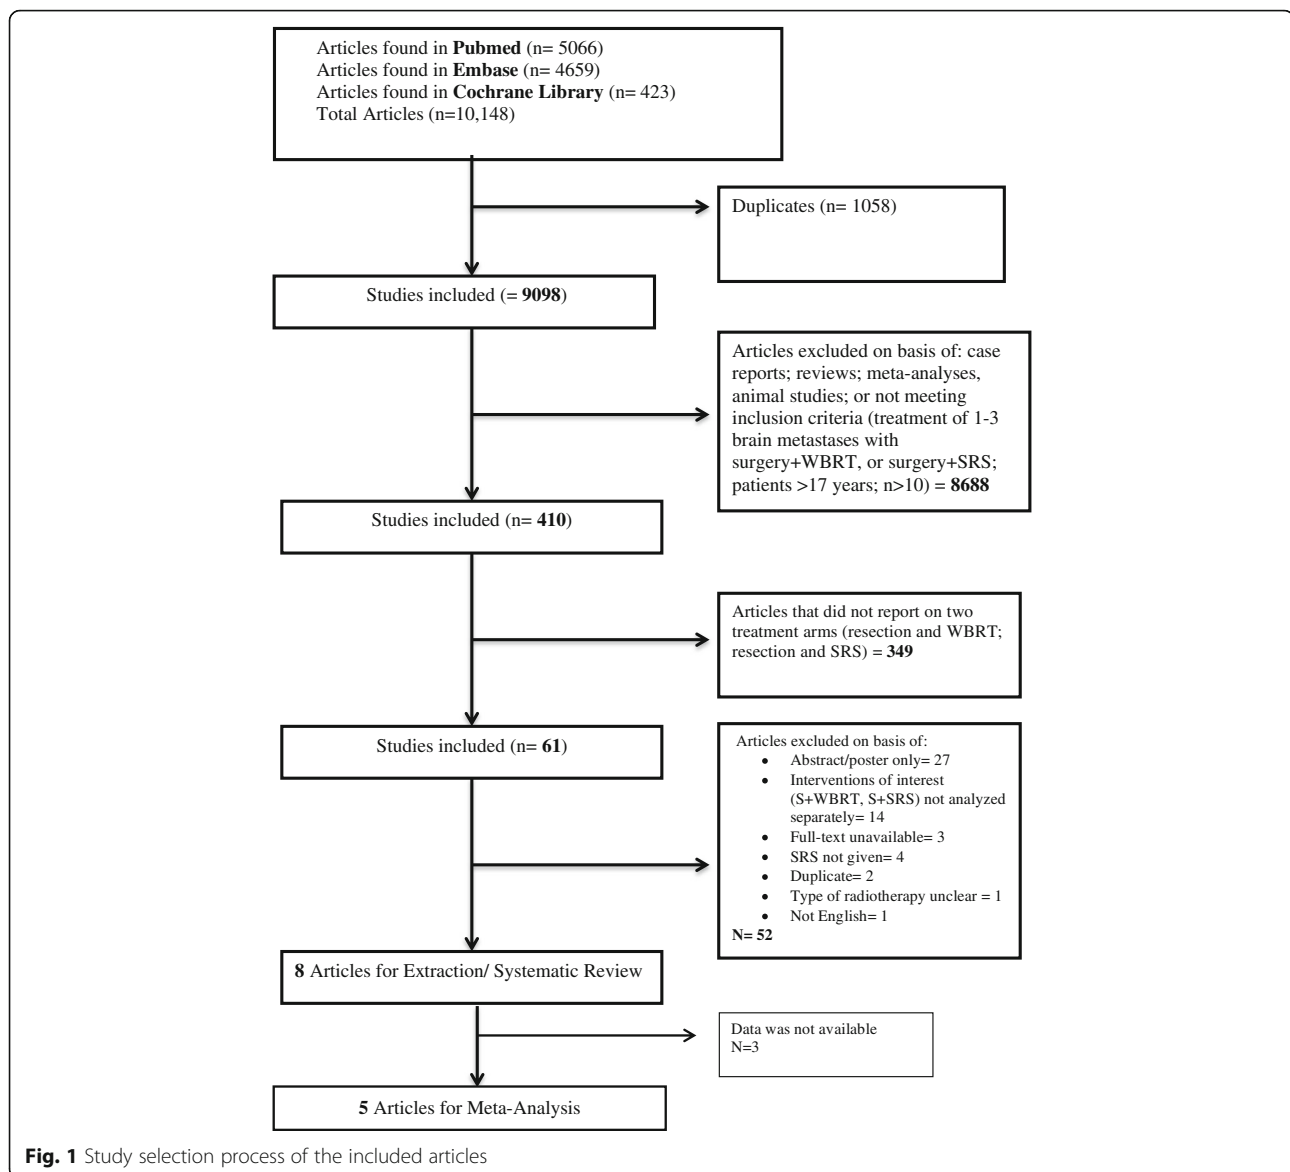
Articles found in **Pubmed** (n= 5066)
Articles found in **Embase** (n= 4659)
Articles found in **Cochrane Library** (n= 423)
Total Articles (n=10,148)

Duplicates (n= 1058)

Studies included (= **9098**)

Articles excluded on basis of: case reports; reviews; meta-analyses, animal studies; or not meeting inclusion criteria (treatment of 1-3 brain metastases with surgery+WBRT, or surgery+SRS; patients >17 years; n>10) = **8688**

Studies included (n= **410**)

Articles that did not report on two treatment arms (resection and WBRT; resection and SRS) = **349**

Studies included (n= **61**)

Articles excluded on basis of:
- Abstract/poster only= 27
- Interventions of interest (S+WBRT, S+SRS) not analyzed separately= 14
- Full-text unavailable= 3
- SRS not given= 4
- Duplicate= 2
- Type of radiotherapy unclear = 1
- Not English= 1

**N= 52**

**8** Articles for Extraction/ Systematic Review

Data was not available
N=3

**5** Articles for Meta-Analysis

**Fig. 1** Study selection process of the included articles